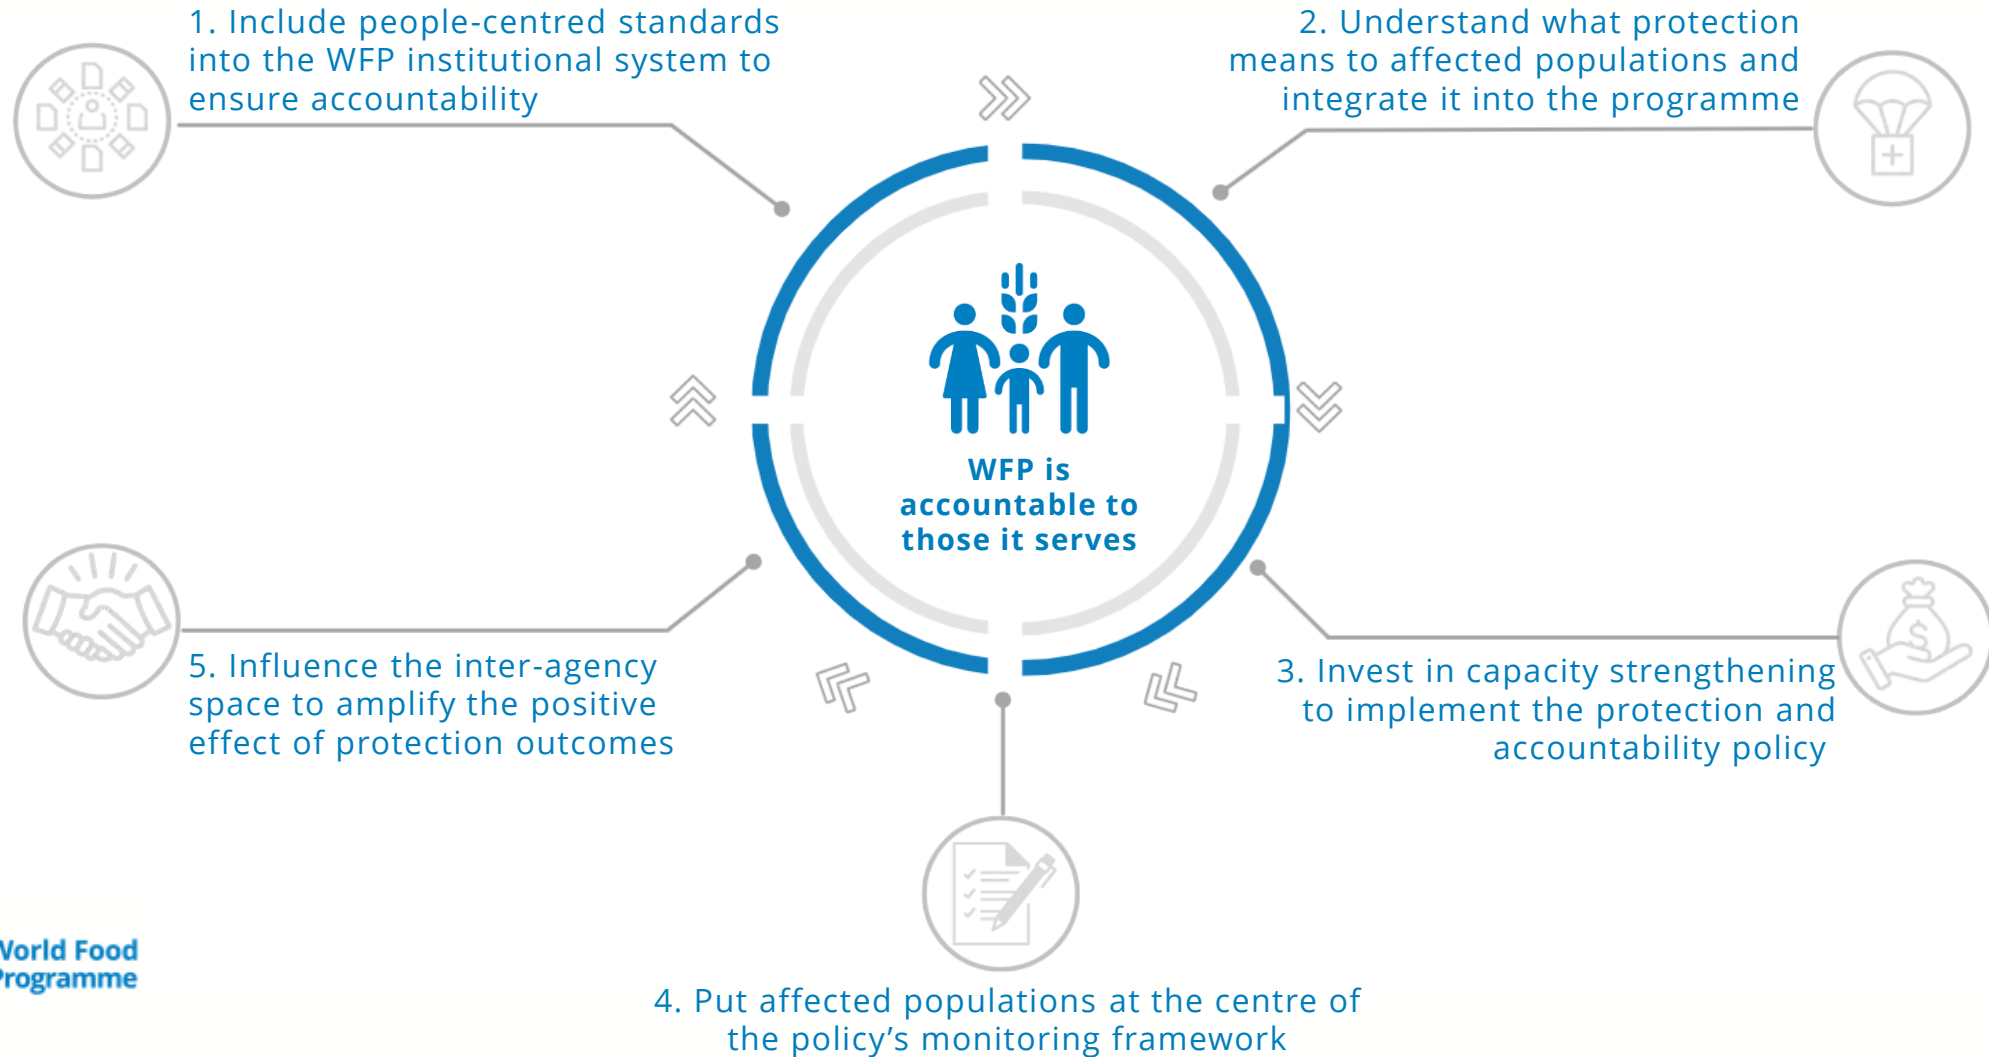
1. Include people-centred standards into the WFP institutional system to ensure accountability

2. Understand what protection means to affected populations and integrate it into the programme

WFP is accountable to those it serves

5. Influence the inter-agency space to amplify the positive effect of protection outcomes

3. Invest in capacity strengthening to implement the protection and accountability policy

Vorld Food
Programme

4. Put affected populations at the centre of the policy's monitoring framework